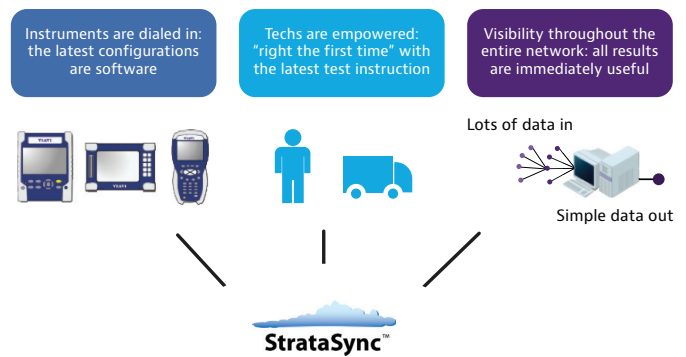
Instruments are dialed in: the latest configurations are software

Techs are empowered: “right the first time” with the latest test instruction

Visibility throughout the entire network: all results are immediately useful

Lots of data in

Simple data out

StrataSync™